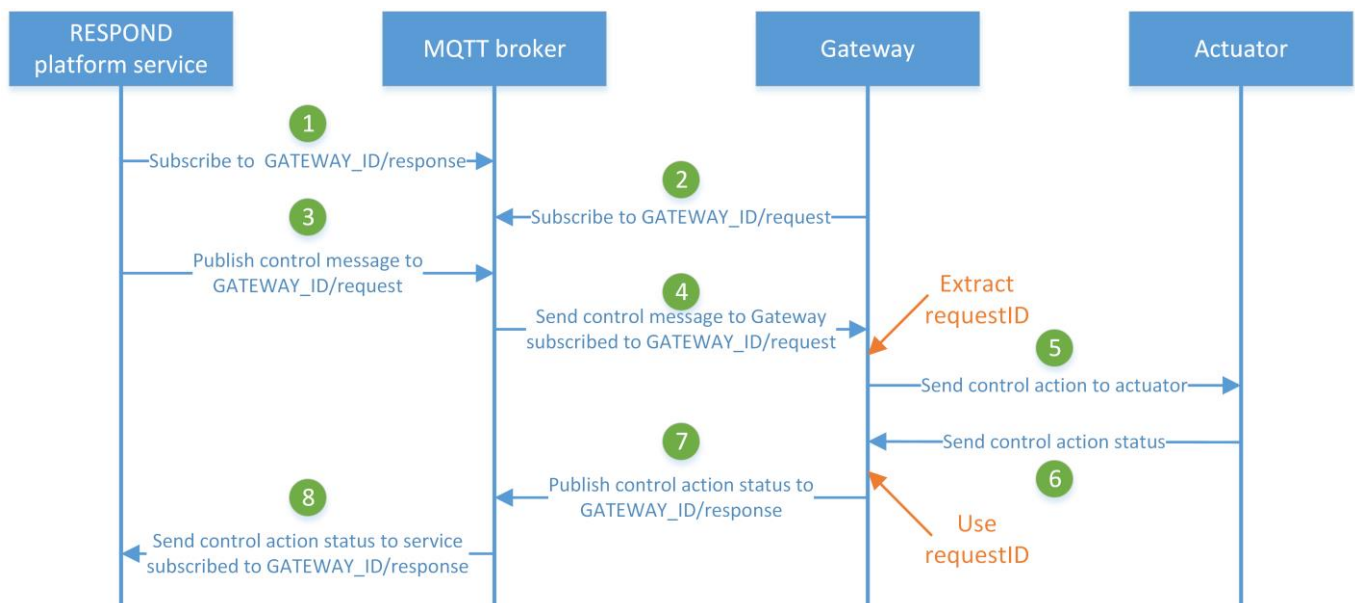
RESPOND platform service

MQTT broker

Gateway

Actuator

1

Subscribe to GATEWAY_ID/response

2

Subscribe to GATEWAY_ID/request

3

Publish control message to GATEWAY_ID/request

4

Send control message to Gateway subscribed to GATEWAY_ID/request

Extract requestID

5

Send control action to actuator

7

Send control action status

6

8

Publish control action status to GATEWAY_ID/response

Use requestID

Send control action status to service subscribed to GATEWAY_ID/response